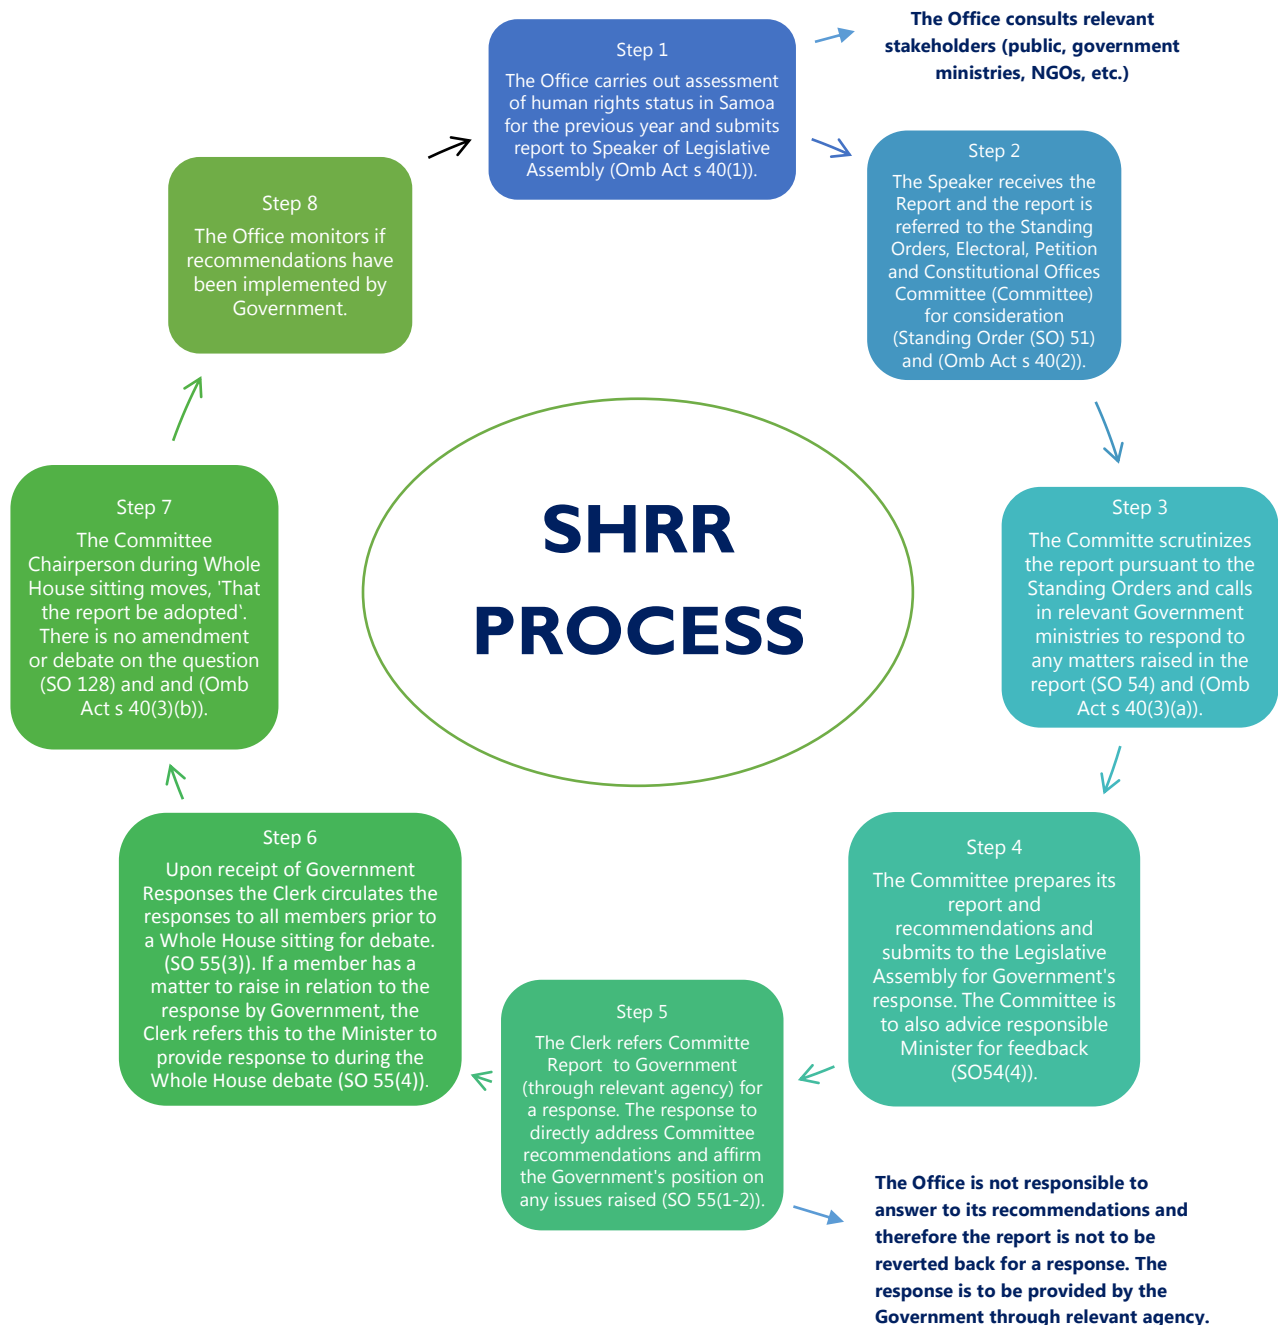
SHRR PROCESS

Step 1
The Office carries out assessment of human rights status in Samoa for the previous year and submits report to Speaker of Legislative Assembly (Omb Act s 40(1)).

The Office consults relevant stakeholders (public, government ministries, NGOs, etc.)

Step 2
The Speaker receives the Report and the report is referred to the Standing Orders, Electoral, Petition and Constitutional Offices Committee (Committee) for consideration (Standing Order (SO) 51) and (Omb Act s 40(2)).

Step 3
The Committe scrutinizes the report pursuant to the Standing Orders and calls in relevant Government ministries to respond to any matters raised in the report (SO 54) and (Omb Act s 40(3)(a)).

Step 4
The Committee prepares its report and recommendations and submits to the Legislative Assembly for Government's response. The Committee is to also advice responsible Minister for feedback (SO54(4)).

Step 5
The Clerk refers Committe Report to Government (through relevant agency) for a response. The response to directly address Committee recommendations and affirm the Government's position on any issues raised (SO 55(1-2)).

The Office is not responsible to answer to its recommendations and therefore the report is not to be reverted back for a response. The response is to be provided by the Government through relevant agency.

Step 6
Upon receipt of Government Responses the Clerk circulates the responses to all members prior to a Whole House sitting for debate. (SO 55(3)). If a member has a matter to raise in relation to the response by Government, the Clerk refers this to the Minister to provide response to during the Whole House debate (SO 55(4)).

Step 7
The Committee Chairperson during Whole House sitting moves, 'That the report be adopted'. There is no amendment or debate on the question (SO 128) and and (Omb Act s 40(3)(b)).

Step 8
The Office monitors if recommendations have been implemented by Government.